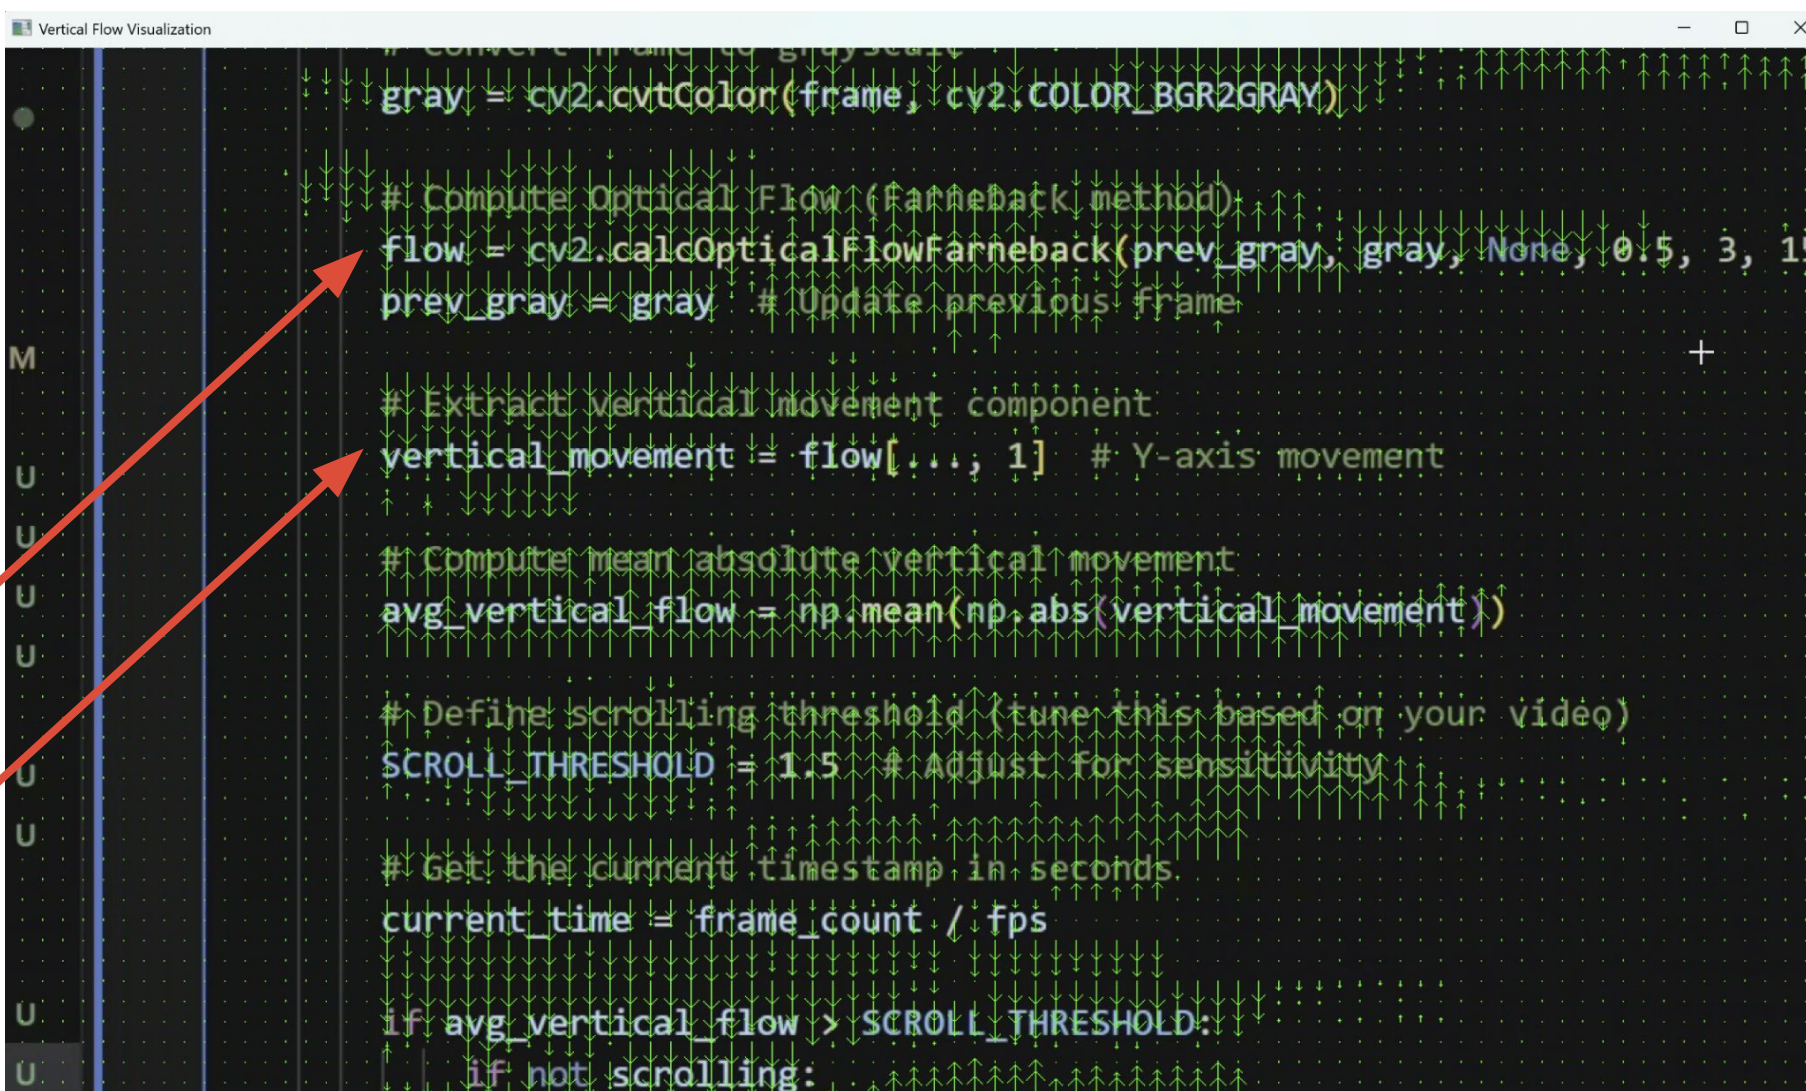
Vertical Flow Visualization

# Convert frame to grayscale
gray = cv2.cvtColor(frame, cv2.COLOR_BGR2GRAY)

# Compute Optical Flow (Farneback method)
flow = cv2.calcOpticalFlowFarneback(prev_gray, gray, None, 0.5, 3, 1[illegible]
prev_gray = gray # Update previous frame

# Extract vertical movement component
vertical_movement = flow[..., 1] # Y-axis movement

# Compute mean absolute vertical movement
avg_vertical_flow = np.mean(np.abs(vertical_movement))

# Define scrolling threshold (tune this based on your video)
SCROLL_THRESHOLD = 1.5 # Adjust for sensitivity

# Get the current timestamp in seconds
current_time = frame_count / fps

if avg_vertical_flow > SCROLL_THRESHOLD:
if not scrolling:

M
U
U
U
U
U
U
U
U